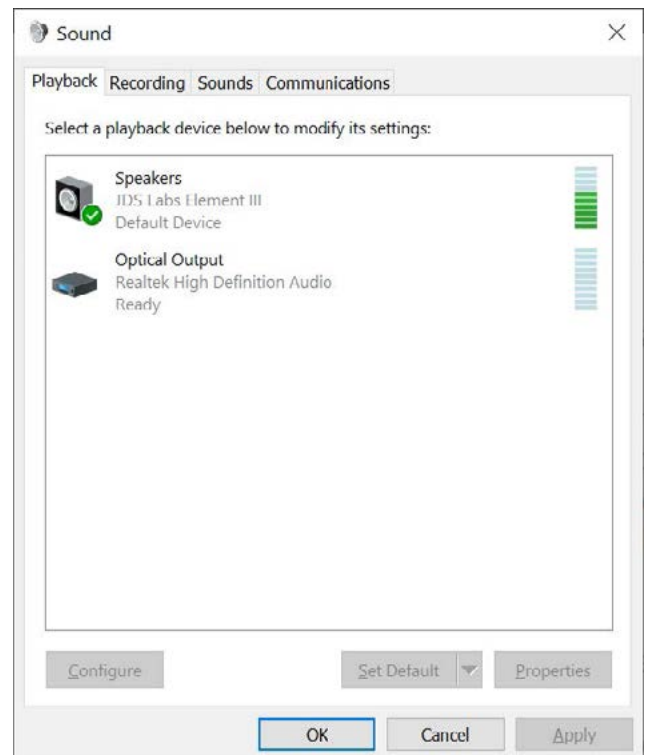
Sound

Playback Recording Sounds Communications

Select a playback device below to modify its settings:

Speakers
JDS Labs Element III
Default Device

Optical Output
Realtek High Definition Audio
Ready

Configure

Set Default

Properties

OK

Cancel

Apply